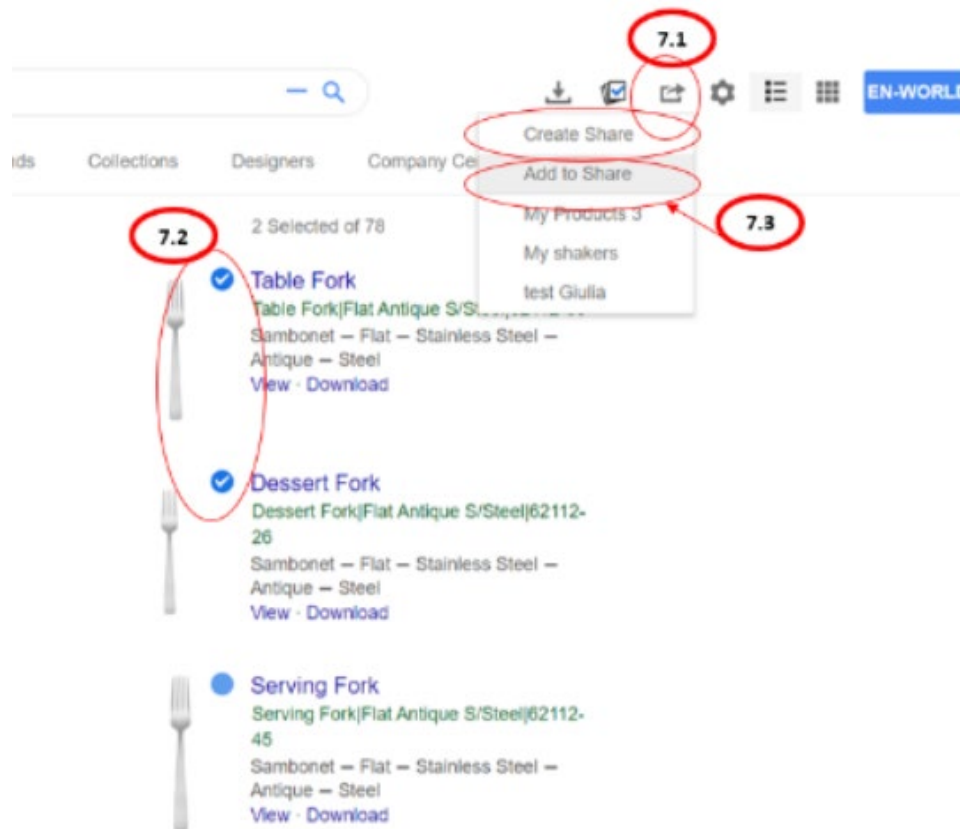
7.1

EN-WORLD

Create Share

Add to Share

My Products 3

My shakers

test Giulia

7.3

ds Collections Designers Company Ce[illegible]

7.2

2 Selected of 78

Table Fork
Table Fork|Flat Antique S/St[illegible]
Sambonet — Flat — Stainless Steel — Antique — Steel
View · Download

Dessert Fork
Dessert Fork|Flat Antique S/Steel|62112-26
Sambonet — Flat — Stainless Steel — Antique — Steel
View · Download

Serving Fork
Serving Fork|Flat Antique S/Steel|62112-45
Sambonet — Flat — Stainless Steel — Antique — Steel
View · Download